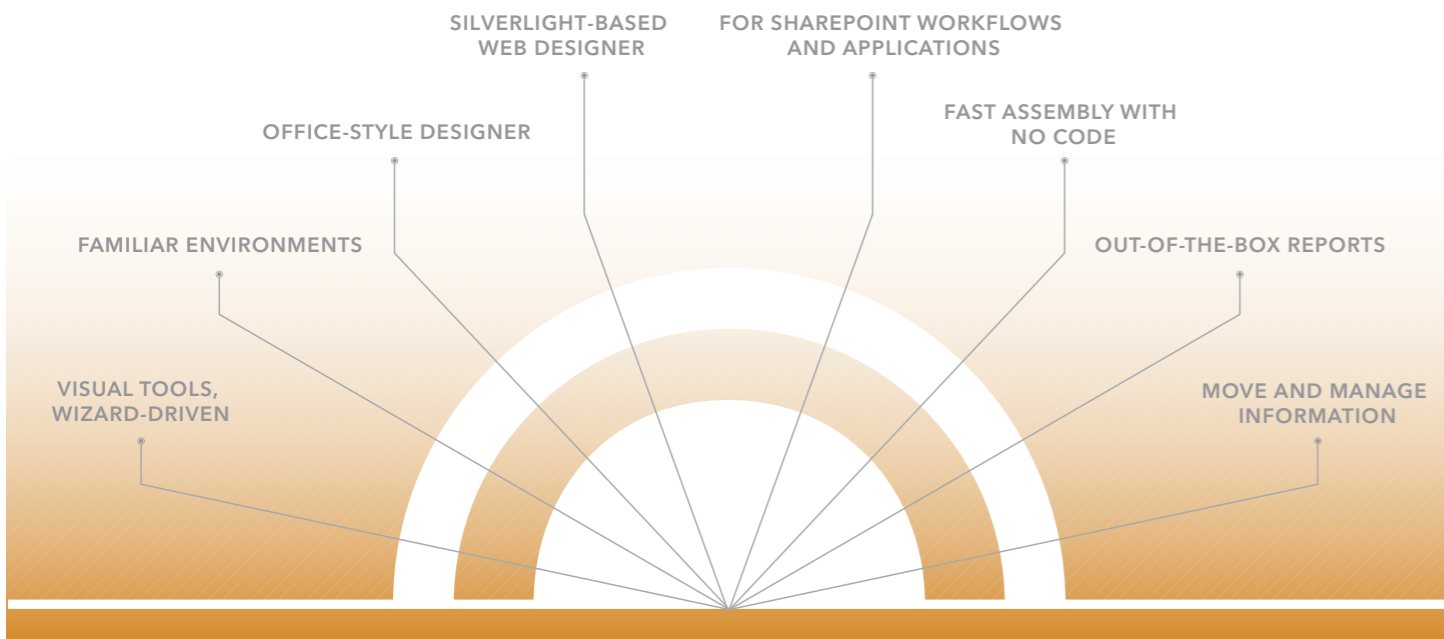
SILVERLIGHT-BASED WEB DESIGNER

FOR SHAREPOINT WORKFLOWS AND APPLICATIONS

OFFICE-STYLE DESIGNER

FAST ASSEMBLY WITH NO CODE

FAMILIAR ENVIRONMENTS

OUT-OF-THE-BOX REPORTS

VISUAL TOOLS, WIZARD-DRIVEN

MOVE AND MANAGE INFORMATION